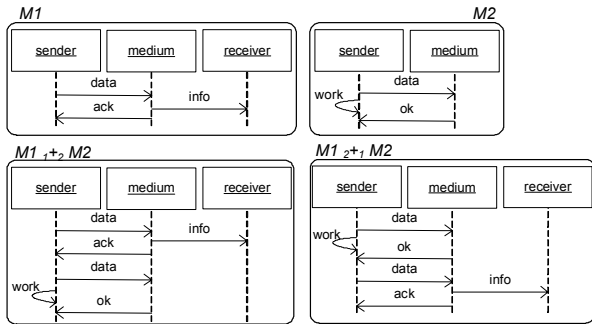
M1

sender
medium
receiver
data
info
ack

M2

sender
medium
data
work
ok

$M1 \;_1{+}_2\; M2$

sender
medium
receiver
data
info
ack
data
work
ok

$M1 \;_2{+}_1\; M2$

sender
medium
receiver
data
work
ok
data
info
ack